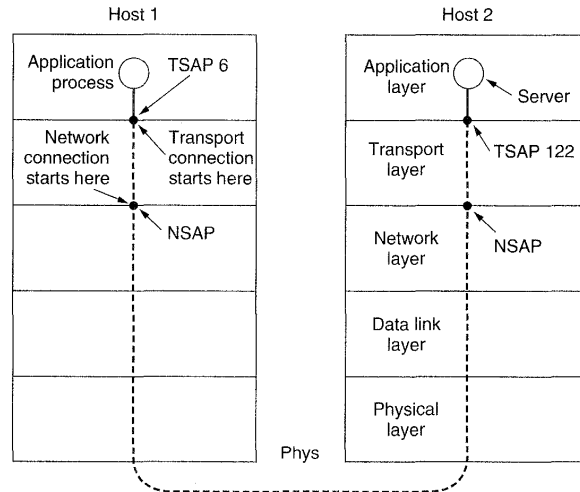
Host 1

Application process

TSAP 6

Network connection starts here

Transport connection starts here

NSAP

Host 2

Application layer

Server

Transport layer

TSAP 122

Network layer

NSAP

Data link layer

Physical layer

Phys